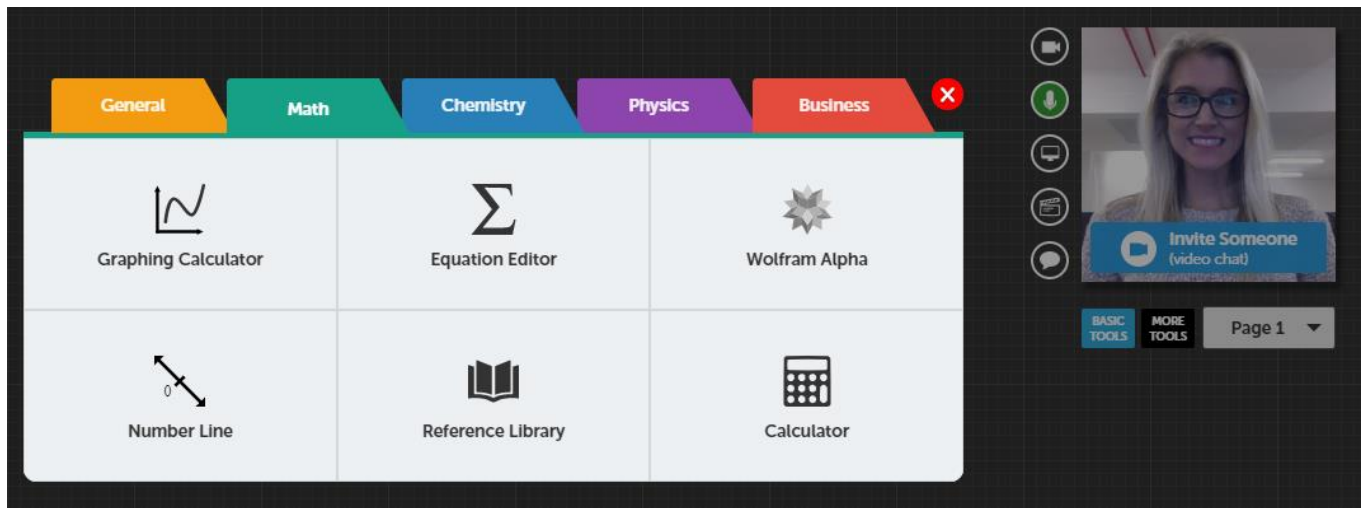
General Math Chemistry Physics Business

Graphing Calculator

$\Sigma$

Equation Editor

Wolfram Alpha

0

Number Line

Reference Library

Calculator

Invite Someone
(video chat)

BASIC TOOLS

MORE TOOLS

Page 1